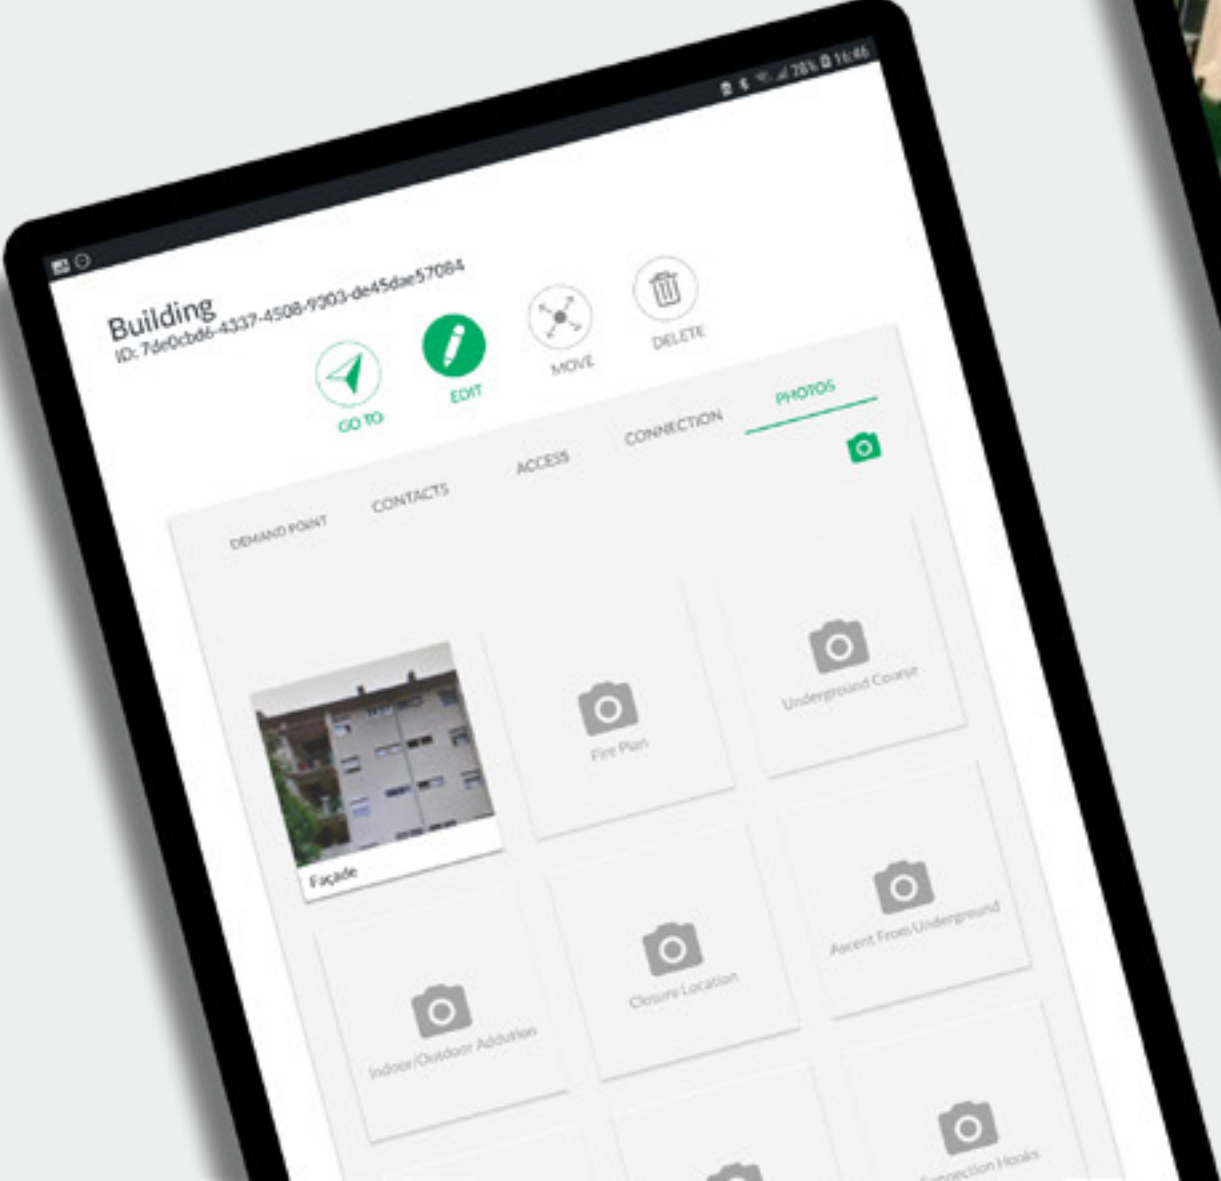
78% 16:46

Building
ID: 7de0cbd6-4337-4508-9303-de45dae57084

GO TO
EDIT
MOVE
DELETE

DEMAND POINT
CONTACTS
ACCESS
CONNECTION
PHOTOS

Façade
Fire Plan
Underground Course
Indoor/Outdoor Addution
Closure Location
Ascent From Underground
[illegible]nnection Hooks